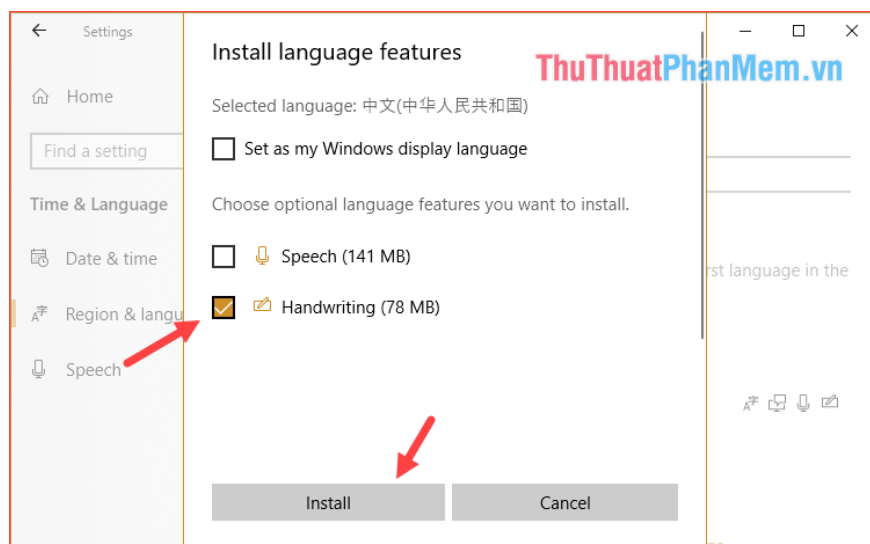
Settings

Home

Find a setting

Time & Language

Date & time

Region & langu

Speech

Install language features

Selected language: 中文(中华人民共和国)

Set as my Windows display language

Choose optional language features you want to install.

Speech (141 MB)

Handwriting (78 MB)

Install

Cancel

ThuThuatPhanMem.vn

rst language in the